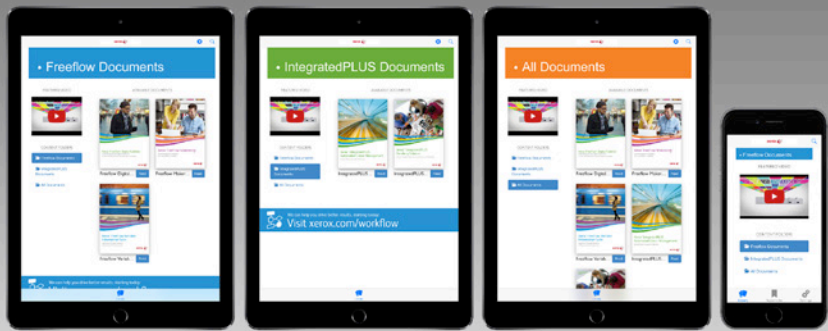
xerox

Freeflow Documents

Freeflow Documents

IntegratedPLUS Documents

All Documents

Freeflow Digit

Freeflow Makr

xerox

IntegratedPLUS Documents

IntegratedPLUS

IntegratedPLUS

Freeflow Documents

IntegratedPLUS Documents

All Documents

Visit xerox.com/workflow

xerox

All Documents

Freeflow Documents

IntegratedPLUS Documents

All Documents

Freeflow Digit

Freeflow Makr

IntegratedPLUS

xerox

Freeflow Documents

Freeflow Documents

IntegratedPLUS Documents

All Documents